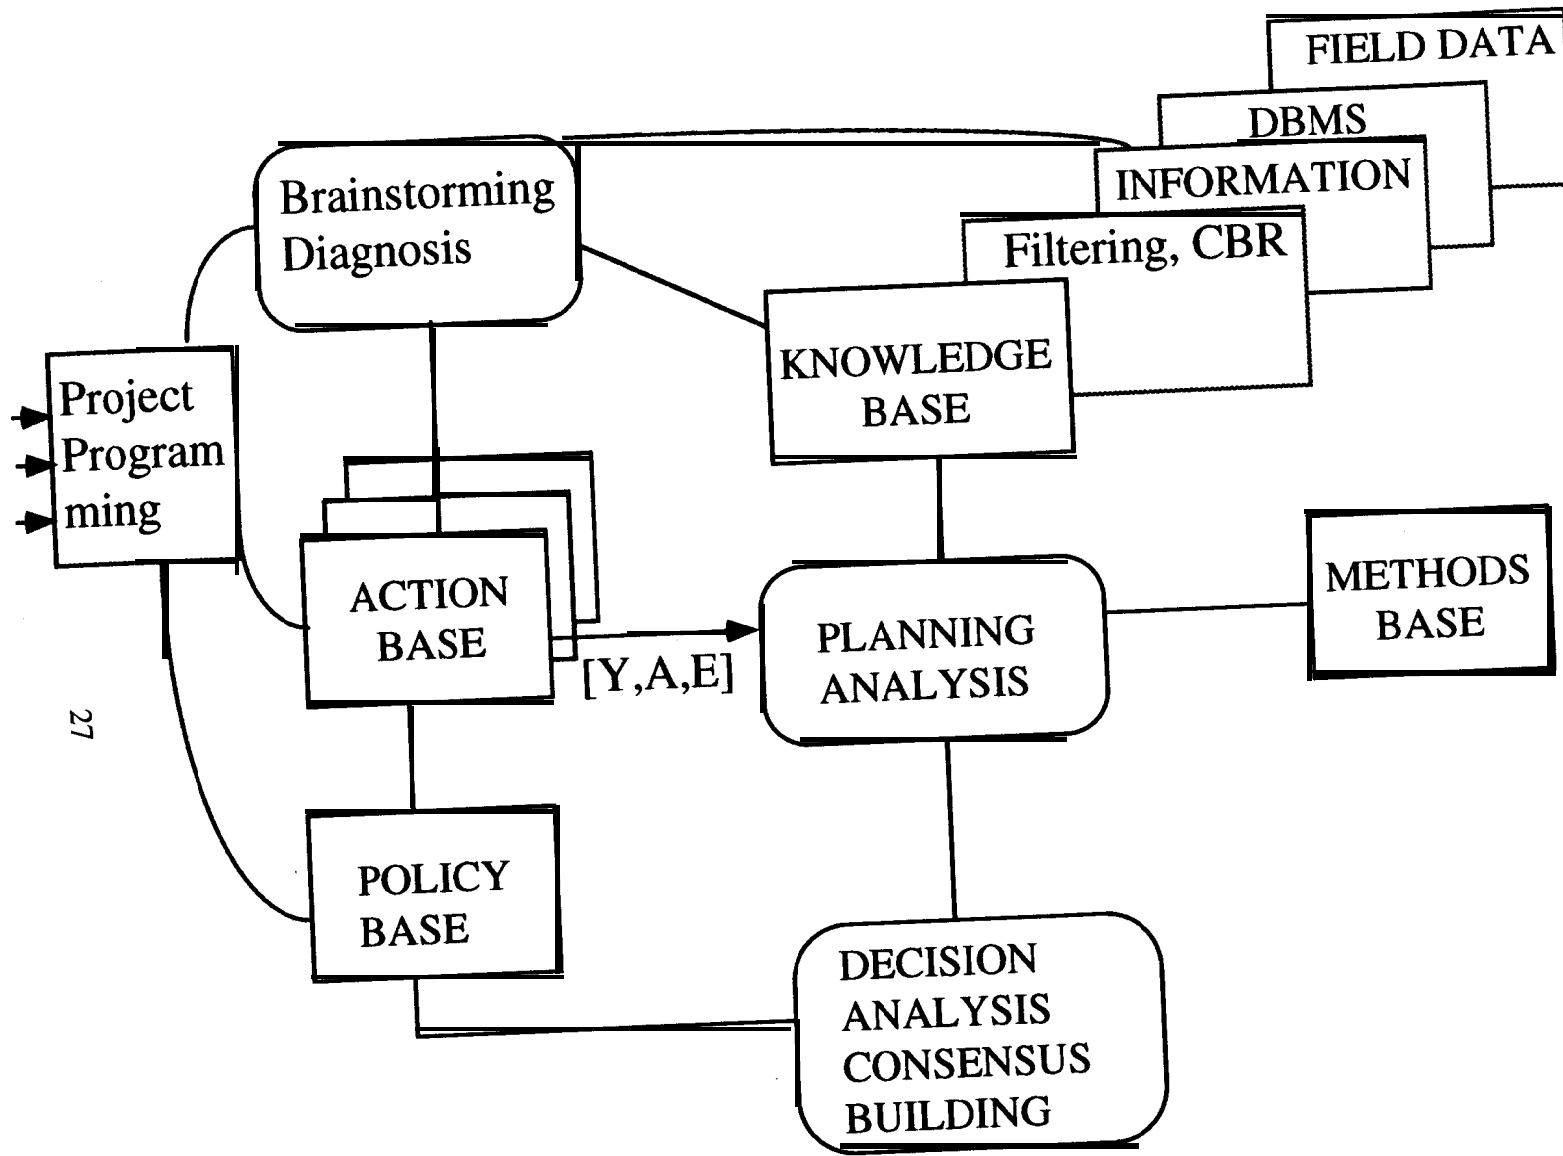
FIELD DATA

DBMS

INFORMATION

Filtering, CBR

Brainstorming Diagnosis

KNOWLEDGE BASE

Project Programming

ACTION BASE

[Y,A,E]

PLANNING ANALYSIS

METHODS BASE

27

POLICY BASE

DECISION ANALYSIS CONSENSUS BUILDING